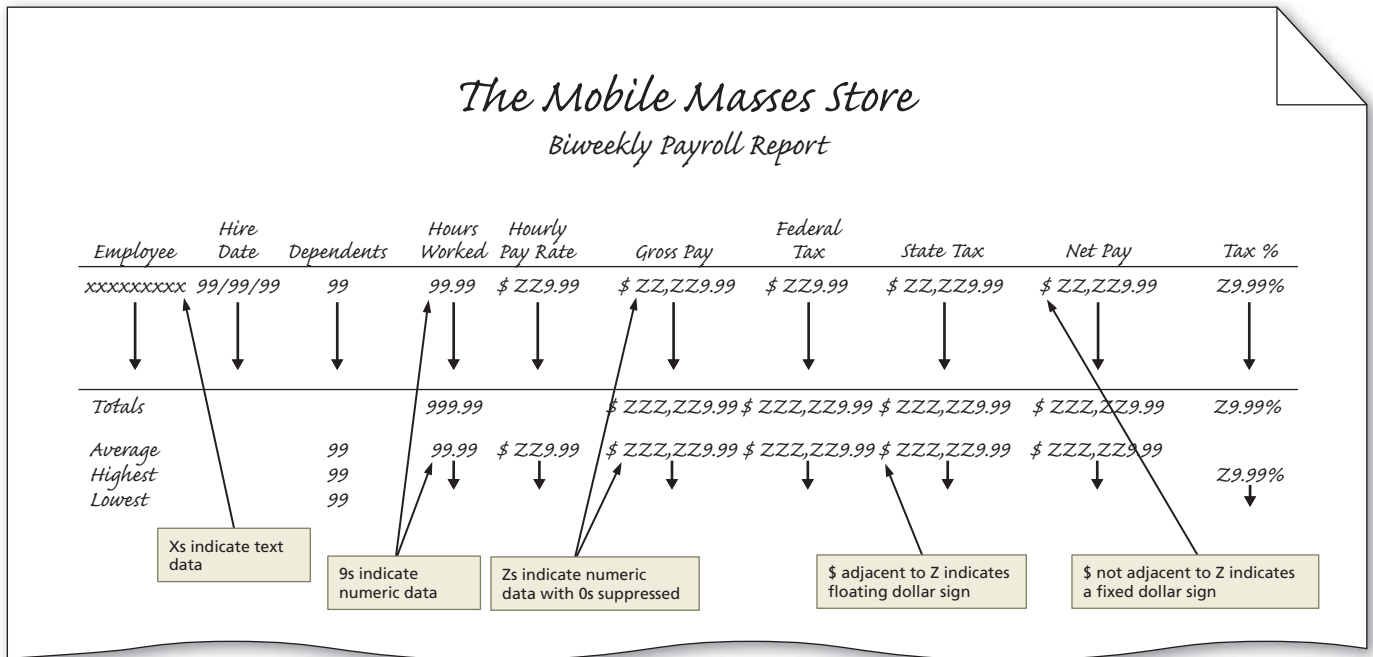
The Mobile Masses Store
Biweekly Payroll Report

| Employee | Hire Date | Dependents | Hours Worked | Hourly Pay Rate | Gross Pay | Federal Tax | State Tax | Net Pay | Tax % |
|---|---|---|---|---|---|---|---|---|---|
| xxxxxxxxx | 99/99/99 | 99 | 99.99 | $ ZZ9.99 | $ ZZ,ZZ9.99 | $ ZZ9.99 | $ ZZ,ZZ9.99 | $ ZZ,ZZ9.99 | Z9.99% |
| Totals | | | 999.99 | | $ ZZZ,ZZ9.99 | $ ZZZ,ZZ9.99 | $ ZZZ,ZZ9.99 | $ ZZZ,ZZ9.99 | Z9.99% |
| Average | | 99 | 99.99 | $ ZZ9.99 | $ ZZZ,ZZ9.99 | $ ZZZ,ZZ9.99 | $ ZZZ,ZZ9.99 | $ ZZZ,ZZ9.99 | |
| Highest | | 99 | | | | | | | Z9.99% |
| Lowest | | 99 | | | | | | | |

Xs indicate text data

9s indicate numeric data

Zs indicate numeric data with 0s suppressed

$ adjacent to Z indicates floating dollar sign

$ not adjacent to Z indicates a fixed dollar sign